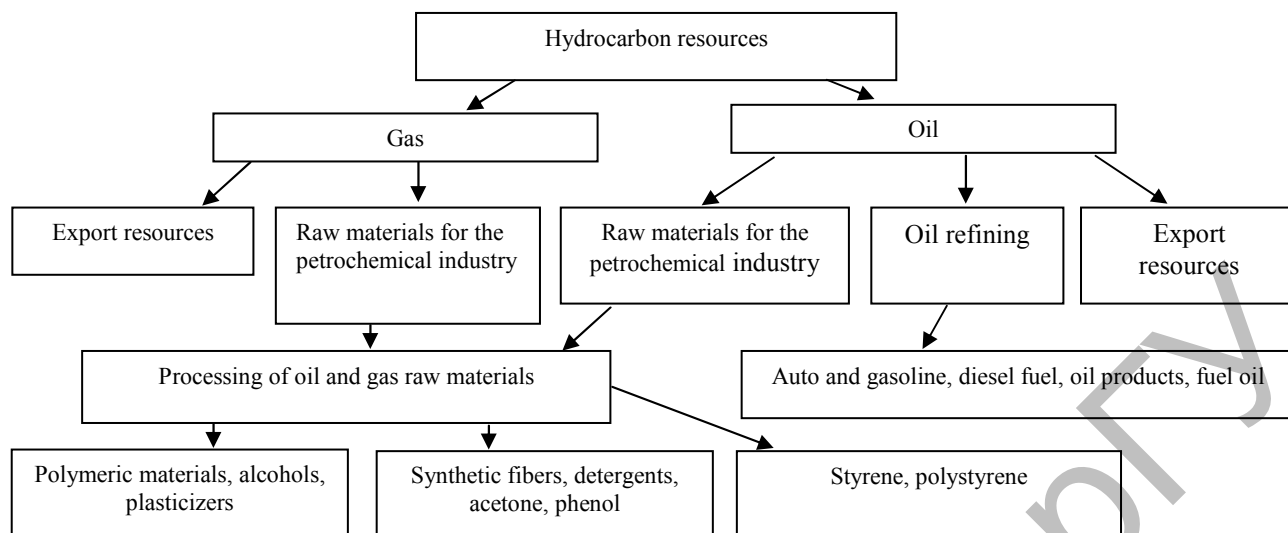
Hydrocarbon resources

Gas

Oil

Export resources

Raw materials for the petrochemical industry

Raw materials for the petrochemical industry

Oil refining

Export resources

Processing of oil and gas raw materials

Auto and gasoline, diesel fuel, oil products, fuel oil

Polymeric materials, alcohols, plasticizers

Synthetic fibers, detergents, acetone, phenol

Styrene, polystyrene